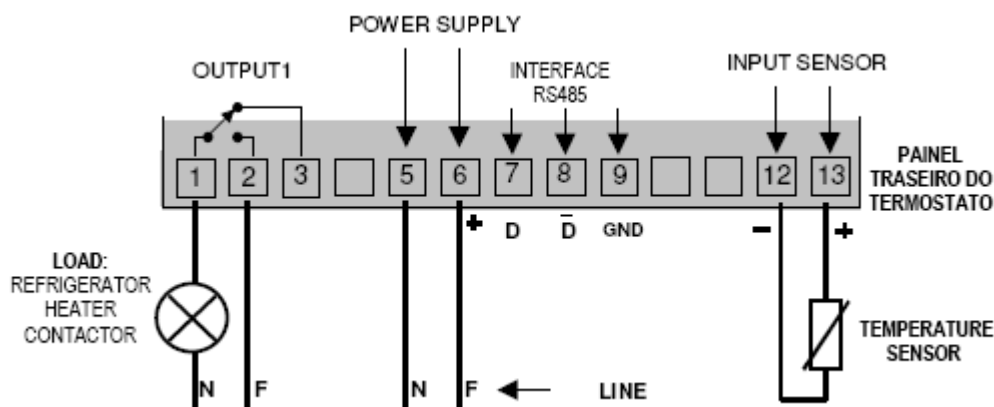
POWER SUPPLY

OUTPUT1

INTERFACE RS485

INPUT SENSOR

1 2 3 5 6 7 8 9 12 13

PAINEL TRASEIRO DO TERMOSTATO

+ D $\bar{D}$ GND

− +

LOAD: REFRIGERATOR HEATER CONTACTOR

TEMPERATURE SENSOR

N F N F LINE